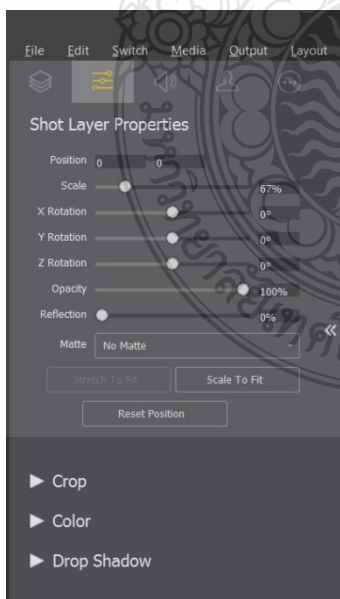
File Edit Switch Media Output Layout

Shot Layer Properties

Position 0 0

Scale 67%

X Rotation 0°

Y Rotation 0°

Z Rotation 0°

Opacity 100%

Reflection 0%

Matte No Matte

Stretch To Fit Scale To Fit

Reset Position

«

▶ Crop

▶ Color

▶ Drop Shadow